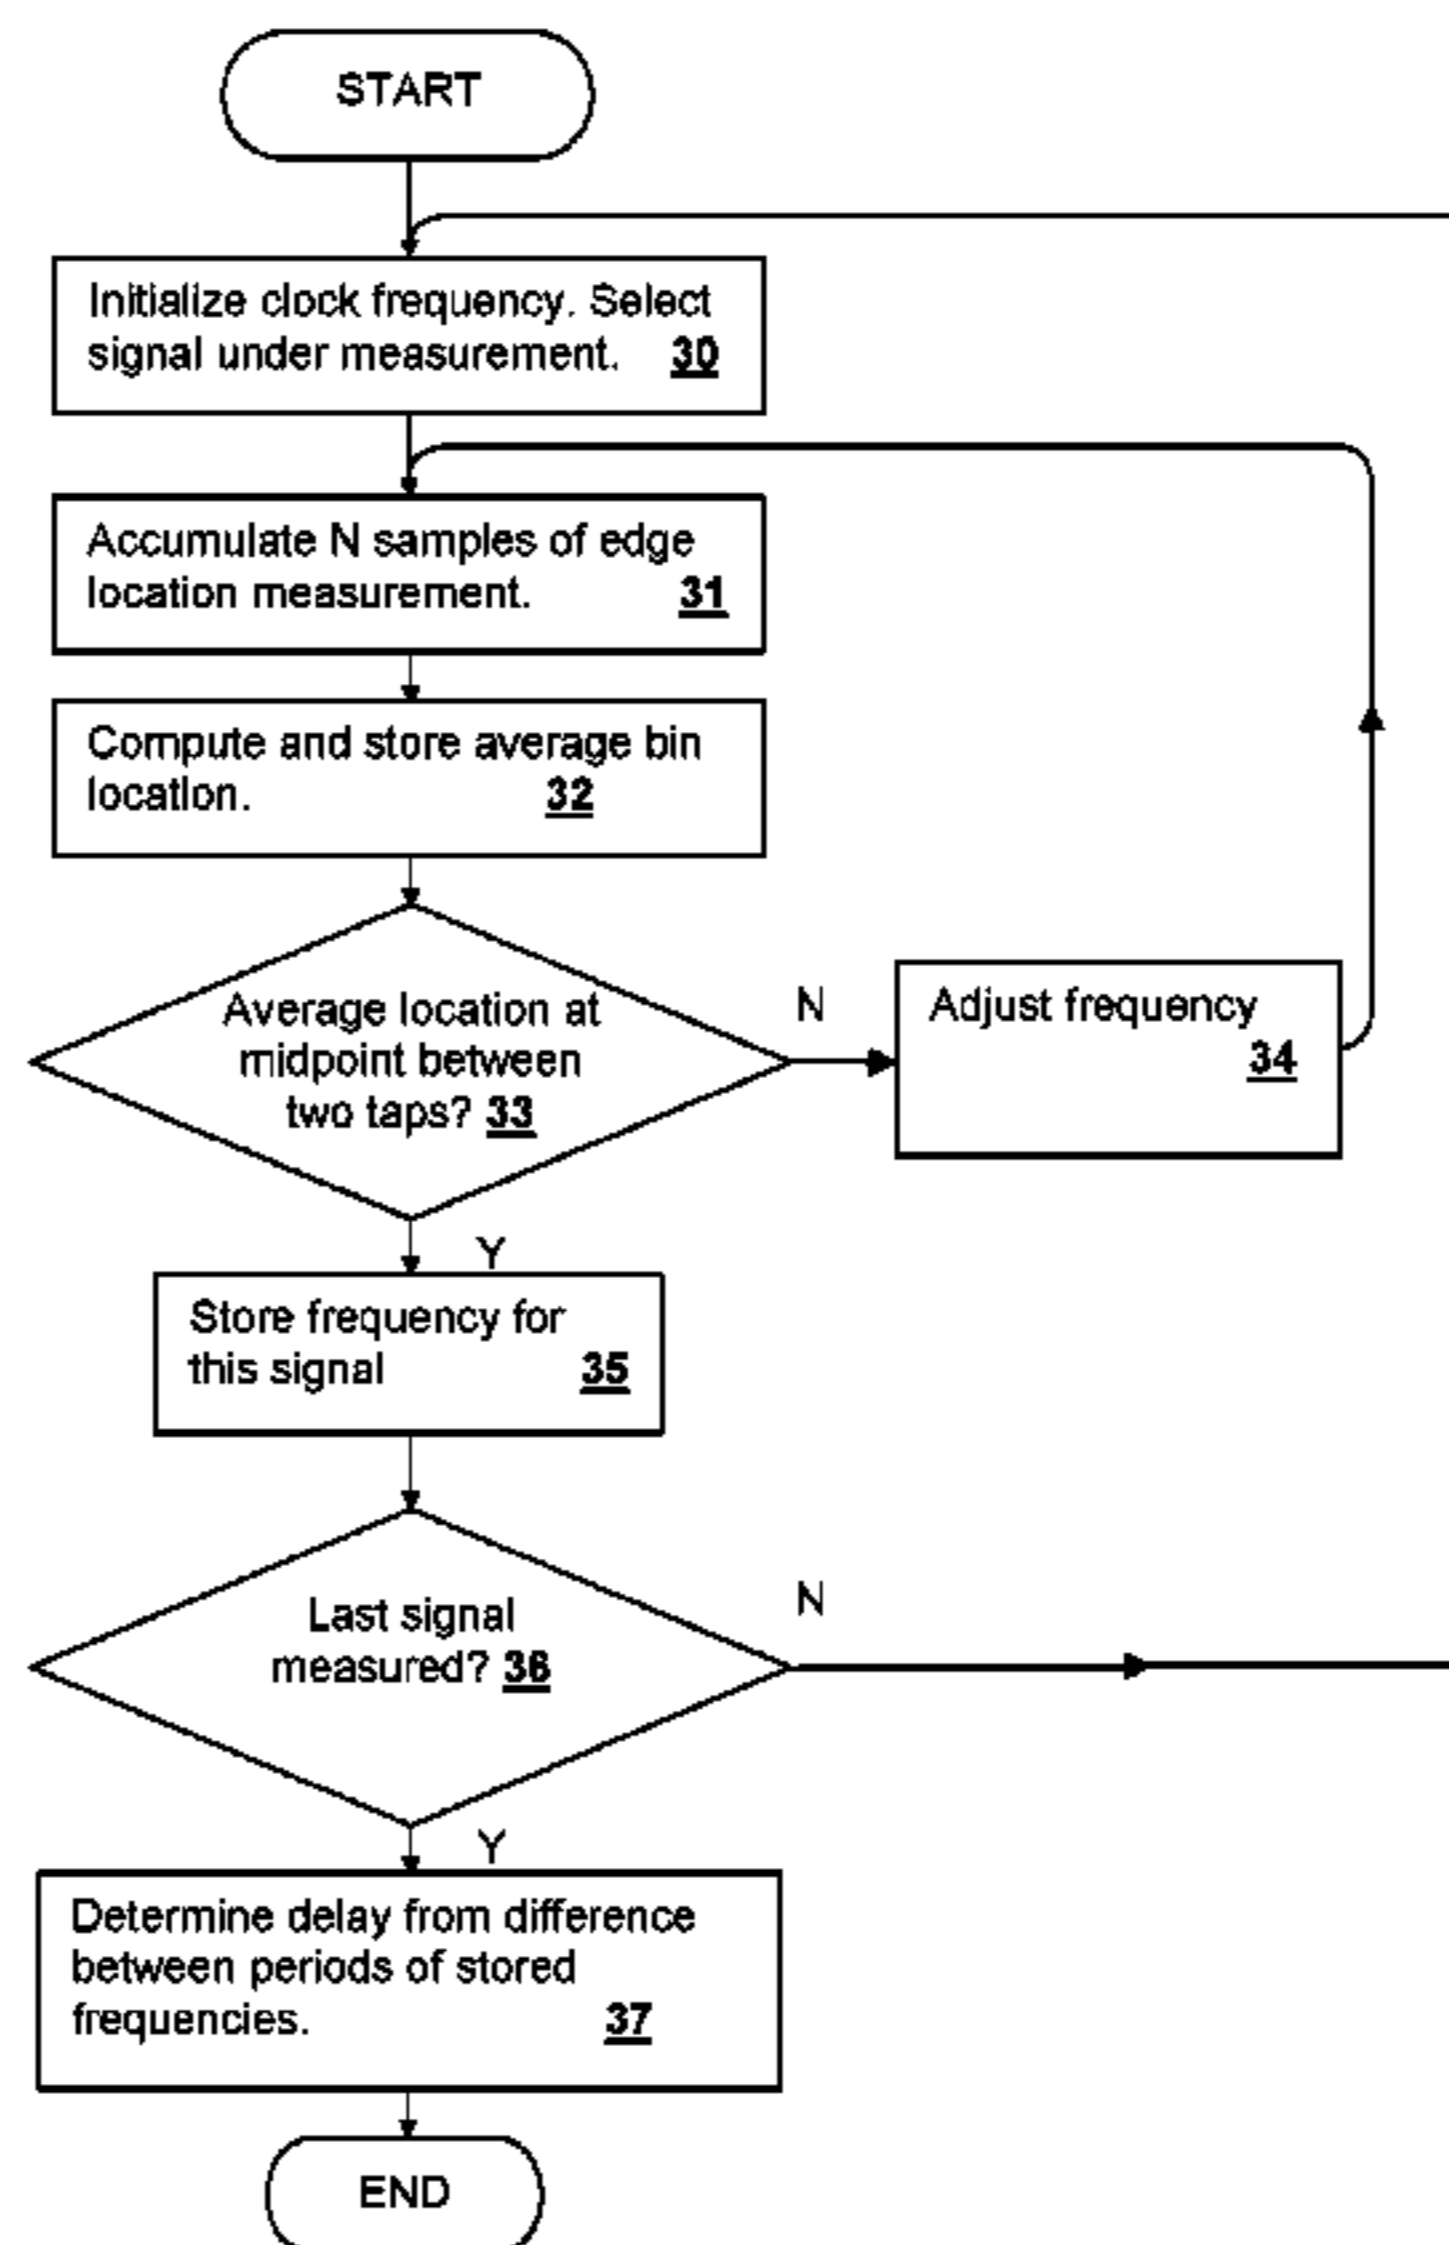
START

Initialize clock frequency. Select signal under measurement. 30

Accumulate N samples of edge location measurement. 31

Compute and store average bin location. 32

Average location at midpoint between two taps? 33

N

Adjust frequency 34

Y

Store frequency for this signal 35

Last signal measured? 36

N

Y

Determine delay from difference between periods of stored frequencies. 37

END